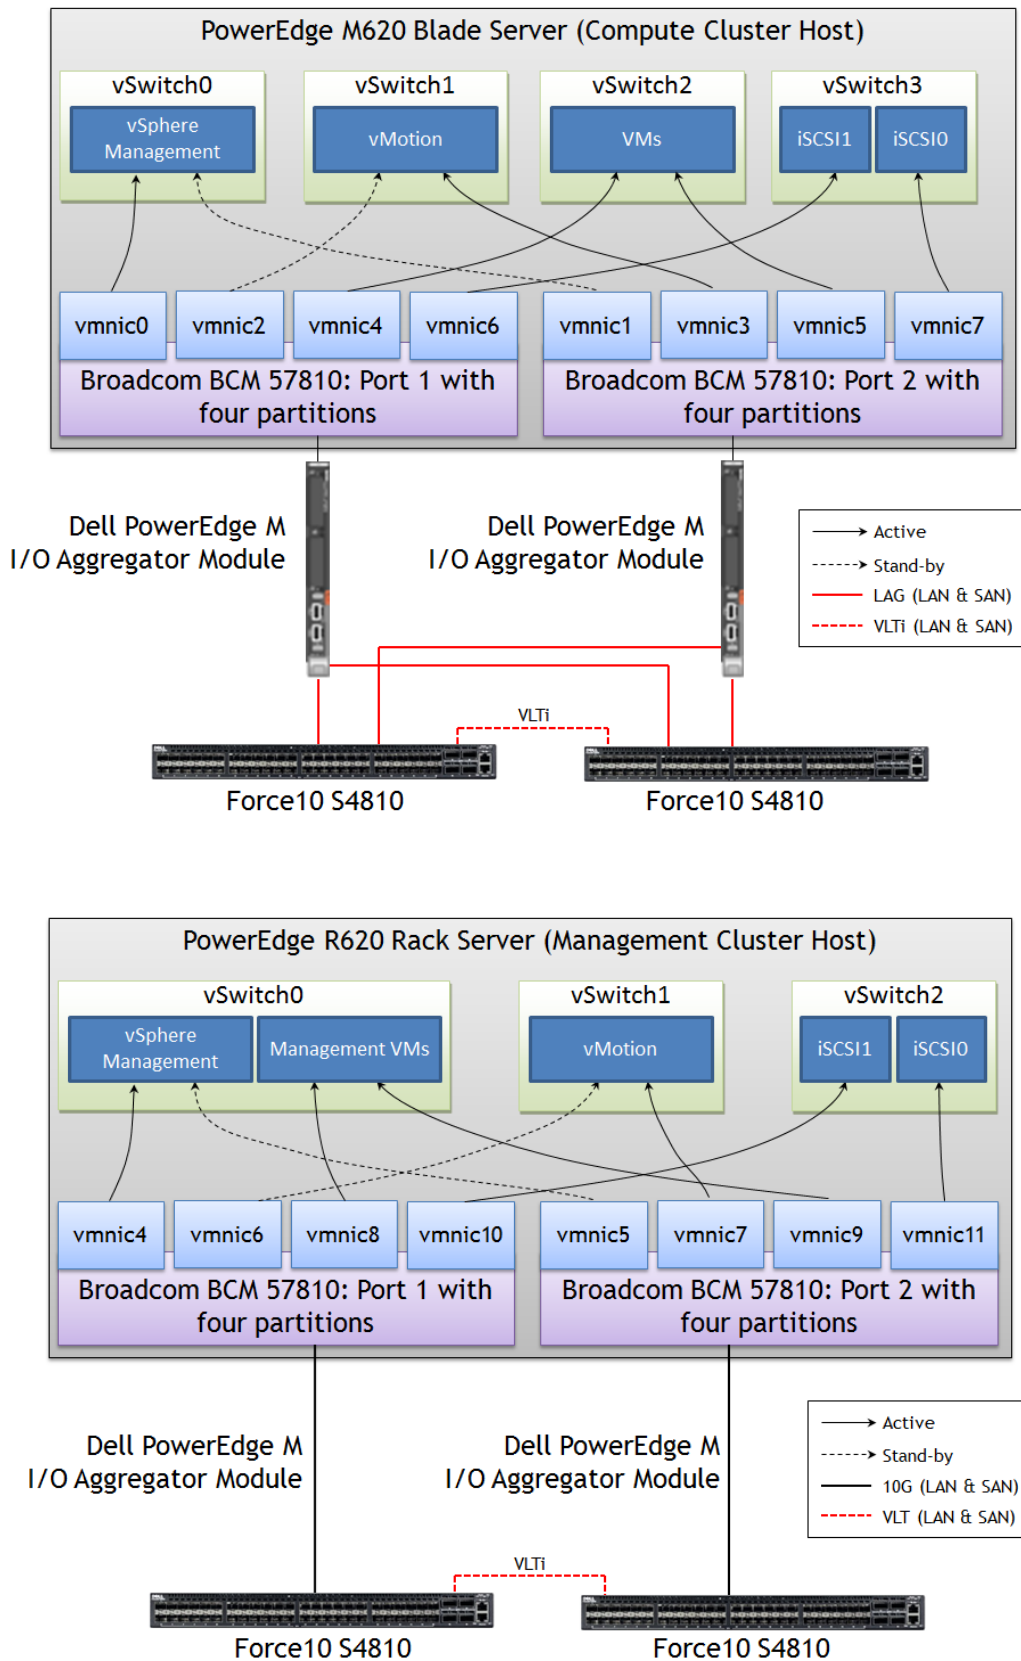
PowerEdge M620 Blade Server (Compute Cluster Host)

vSwitch0
vSphere Management

vSwitch1
vMotion

vSwitch2
VMs

vSwitch3
iSCSI1
iSCSI0

vmnic0
vmnic2
vmnic4
vmnic6
vmnic1
vmnic3
vmnic5
vmnic7

Broadcom BCM 57810: Port 1 with four partitions

Broadcom BCM 57810: Port 2 with four partitions

Dell PowerEdge M
I/O Aggregator Module

Dell PowerEdge M
I/O Aggregator Module

Active
Stand-by
LAG (LAN & SAN)
VLTi (LAN & SAN)

VLTi

Force10 S4810

Force10 S4810

PowerEdge R620 Rack Server (Management Cluster Host)

vSwitch0
vSphere Management
Management VMs

vSwitch1
vMotion

vSwitch2
iSCSI1
iSCSI0

vmnic4
vmnic6
vmnic8
vmnic10
vmnic5
vmnic7
vmnic9
vmnic11

Broadcom BCM 57810: Port 1 with four partitions

Broadcom BCM 57810: Port 2 with four partitions

Dell PowerEdge M
I/O Aggregator Module

Dell PowerEdge M
I/O Aggregator Module

Active
Stand-by
10G (LAN & SAN)
VLT (LAN & SAN)

VLTi

Force10 S4810

Force10 S4810